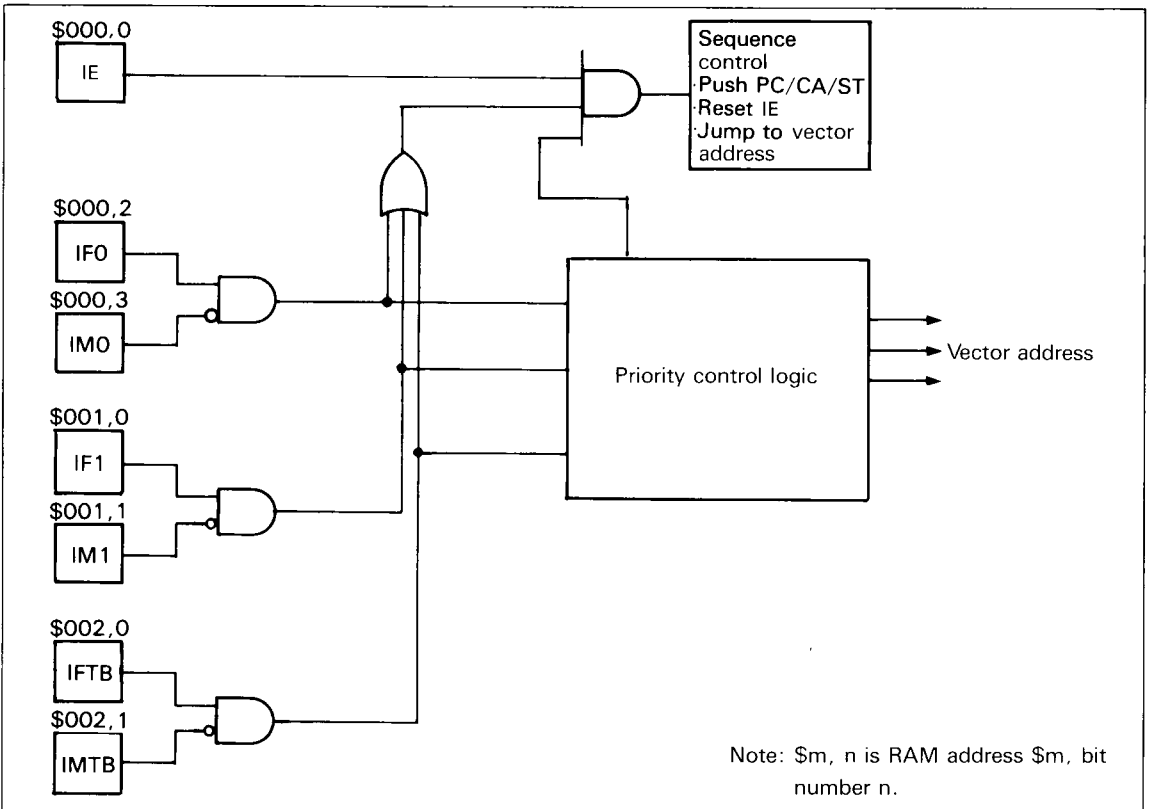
\$000,0

IE

Sequence control
·Push PC/CA/ST
·Reset IE
·Jump to vector address

\$000,2

IF0

\$000,3

IM0

Priority control logic

Vector address

\$001,0

IF1

\$001,1

IM1

\$002,0

IFTB

\$002,1

IMTB

Note: \$m, n is RAM address \$m, bit number n.